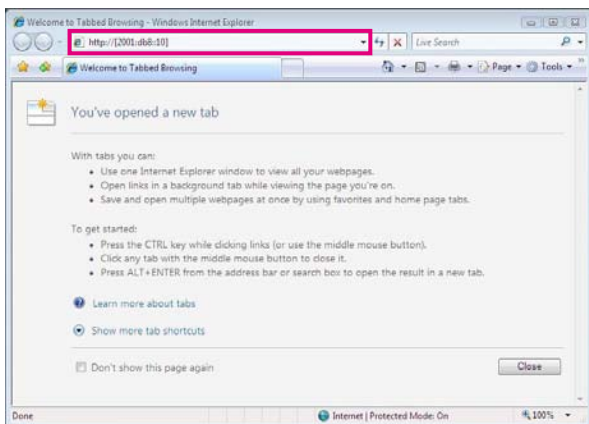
Welcome to Tabbed Browsing - Windows Internet Explorer

http://[2001:db8::10]

Live Search

Welcome to Tabbed Browsing

Page ▾ Tools ▾

You've opened a new tab

With tabs you can:
• Use one Internet Explorer window to view all your webpages.
• Open links in a background tab while viewing the page you're on.
• Save and open multiple webpages at once by using favorites and home page tabs.

To get started:
• Press the CTRL key while clicking links (or use the middle mouse button).
• Click any tab with the middle mouse button to close it.
• Press ALT+ENTER from the address bar or search box to open the result in a new tab.

Learn more about tabs

Show more tab shortcuts

Don't show this page again

Close

Done

Internet | Protected Mode: On

100%